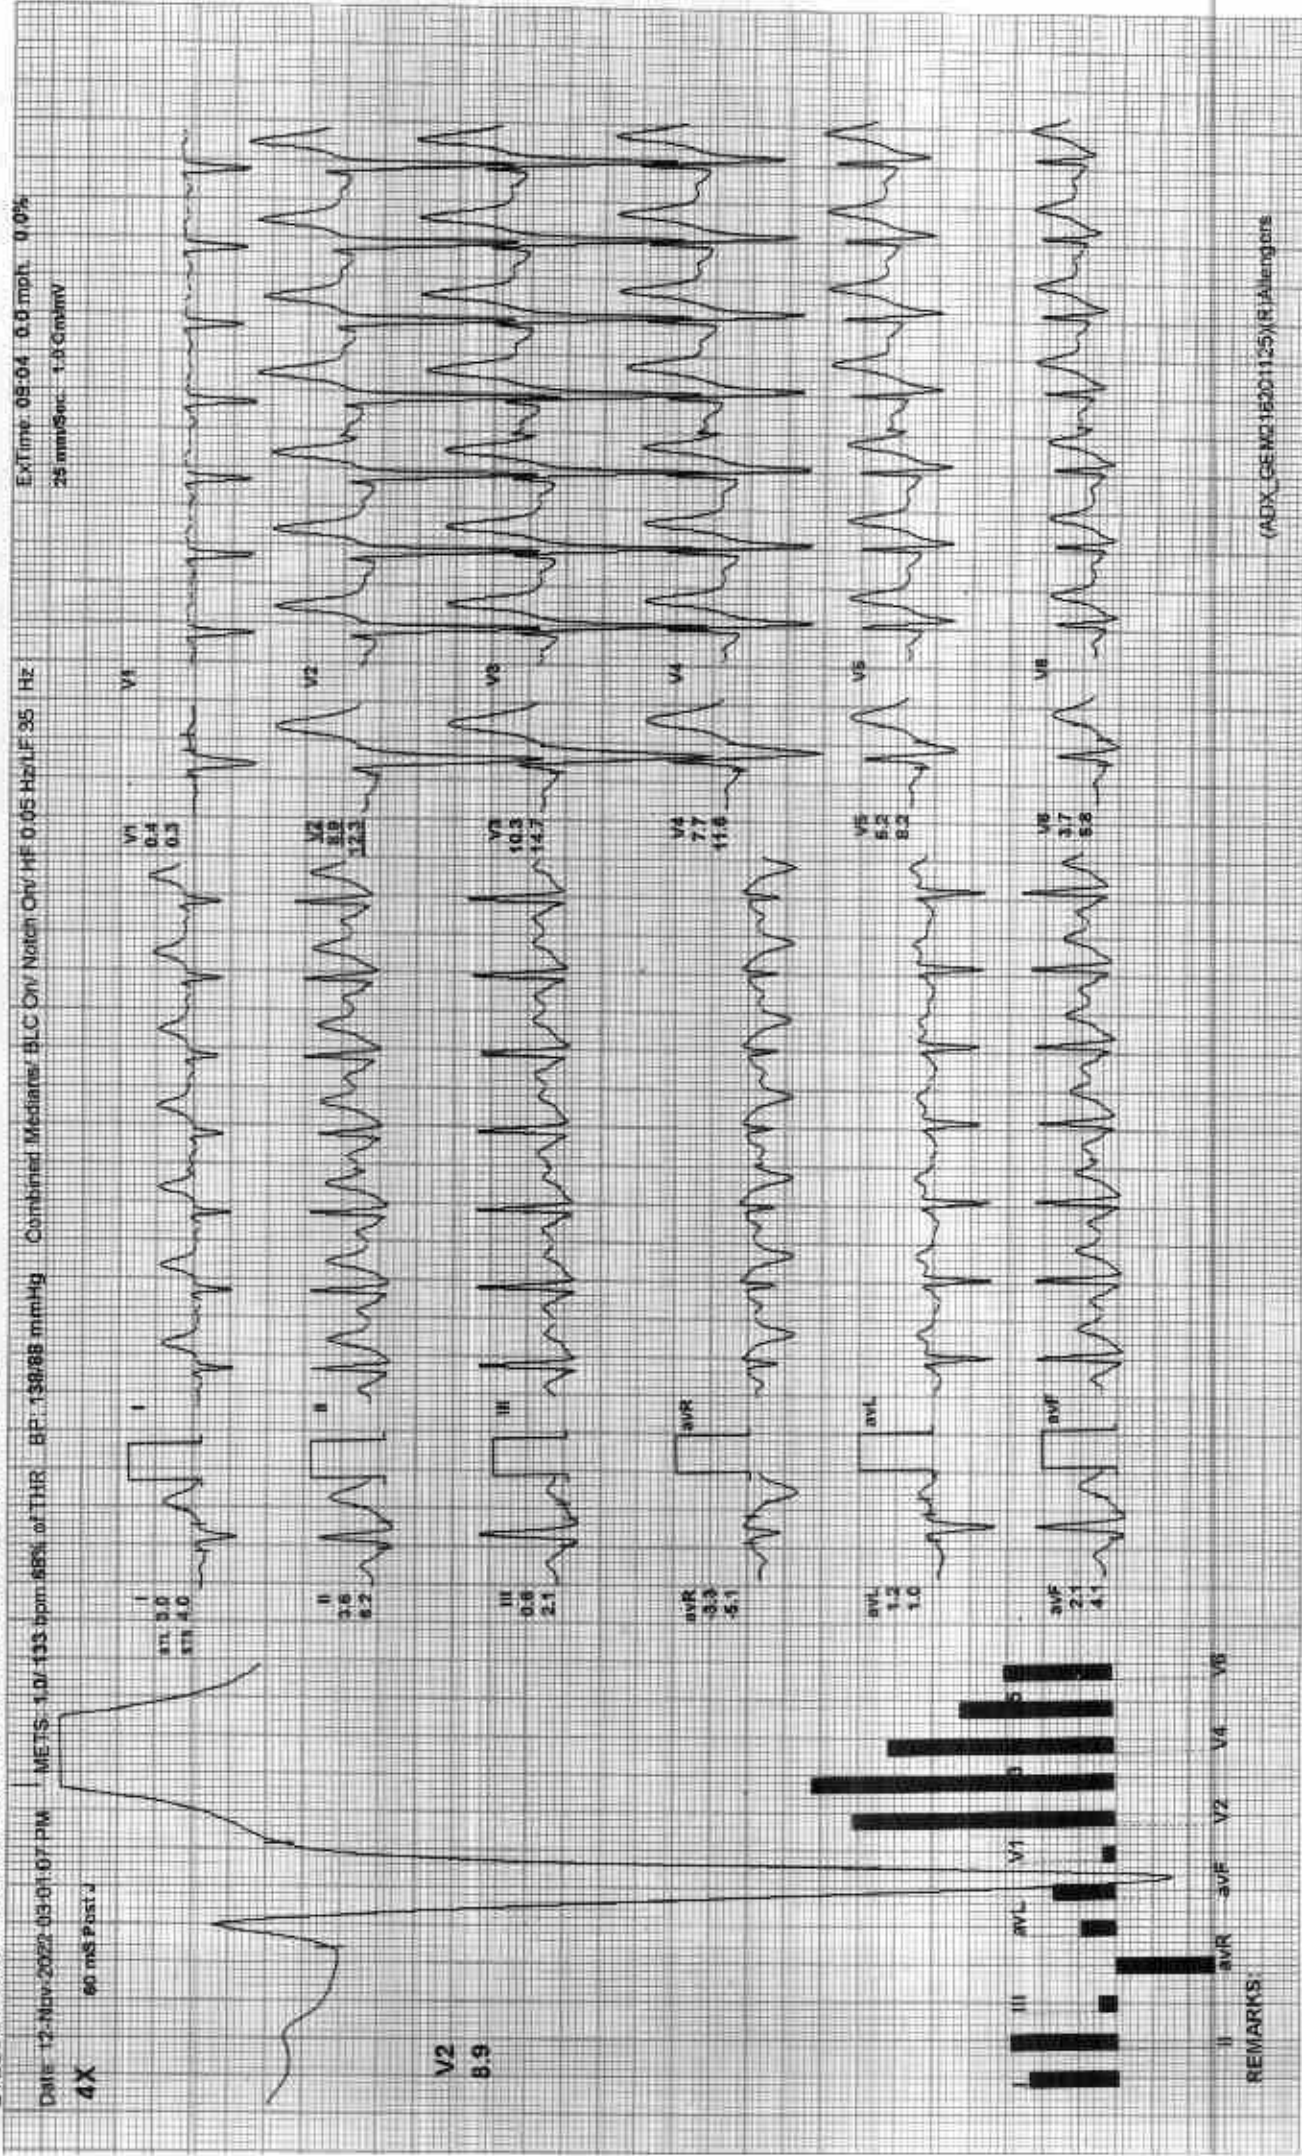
Date: 12-Nov-2022 03:01:07 PM METS: 1.0/ 133 bpm 68% of THR BP: 138/88 mmHg Combined Medians/ BLC On/ Notch On/ HF 0.05 Hz/ LF 35 Hz ExTime: 09:04 0.0 mph 0.0%

4X 60 mS Post J 25 mm/Sec 1.0 Cm/mV

V2
8.9

I
STL 5.0
STS 4.0

II
3.6
6.2

III
0.6
2.1

avR
-3.3
-5.1

avL
1.2
1.0

avF
2.1
4.1

V1
0.4
0.3

V2
8.9
12.3

V3
10.3
14.7

V4
7.7
11.6

V5
6.2
8.2

V6
3.7
5.8

I II III avR avL avF V1 V2 V3 V4 V5 V6

I II III avR avL avF V1 V2 V3 V4 V5 V6

REMARKS:

(ADX_GEM2.1620112S)(R)Allengers